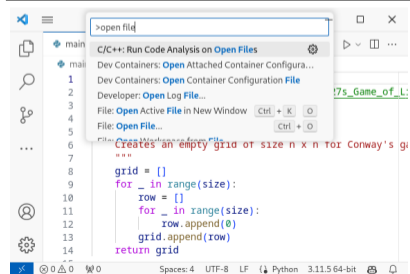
>open file

C/C++: Run Code Analysis on Open Files
Dev Containers: Open Attached Container Configura...
Dev Containers: Open Container Configuration File
Developer: Open Log File...
File: Open Active File in New Window Ctrl + K O
File: Open File... Ctrl + O
File: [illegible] Workspace from File

main
main
1
2
3
4
5
6
7
8
9
10
11
12
13
14
15

27s_Game_of_L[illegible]

Creates an empty grid of size n x n for Conway's ga
"""
grid = []
for _ in range(size):
    row = []
    for _ in range(size):
        row.append(0)
    grid.append(row)
return grid

⊗ 0 ⚠ 0 ⓦ 0 Spaces: 4 UTF-8 LF {} Python 3.11.5 64-bit